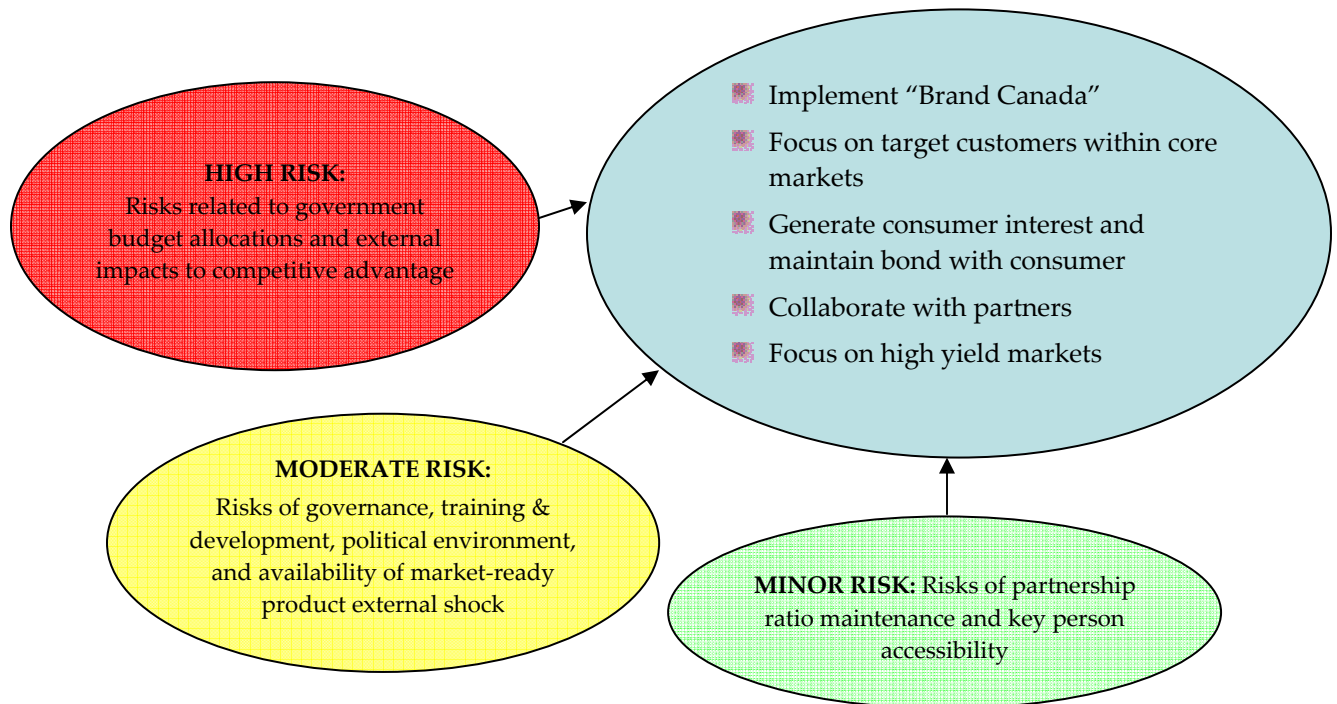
HIGH RISK:
Risks related to government budget allocations and external impacts to competitive advantage

Implement “Brand Canada”
Focus on target customers within core markets
Generate consumer interest and maintain bond with consumer
Collaborate with partners
Focus on high yield markets

MODERATE RISK:
Risks of governance, training & development, political environment, and availability of market-ready product external shock

MINOR RISK: Risks of partnership ratio maintenance and key person accessibility